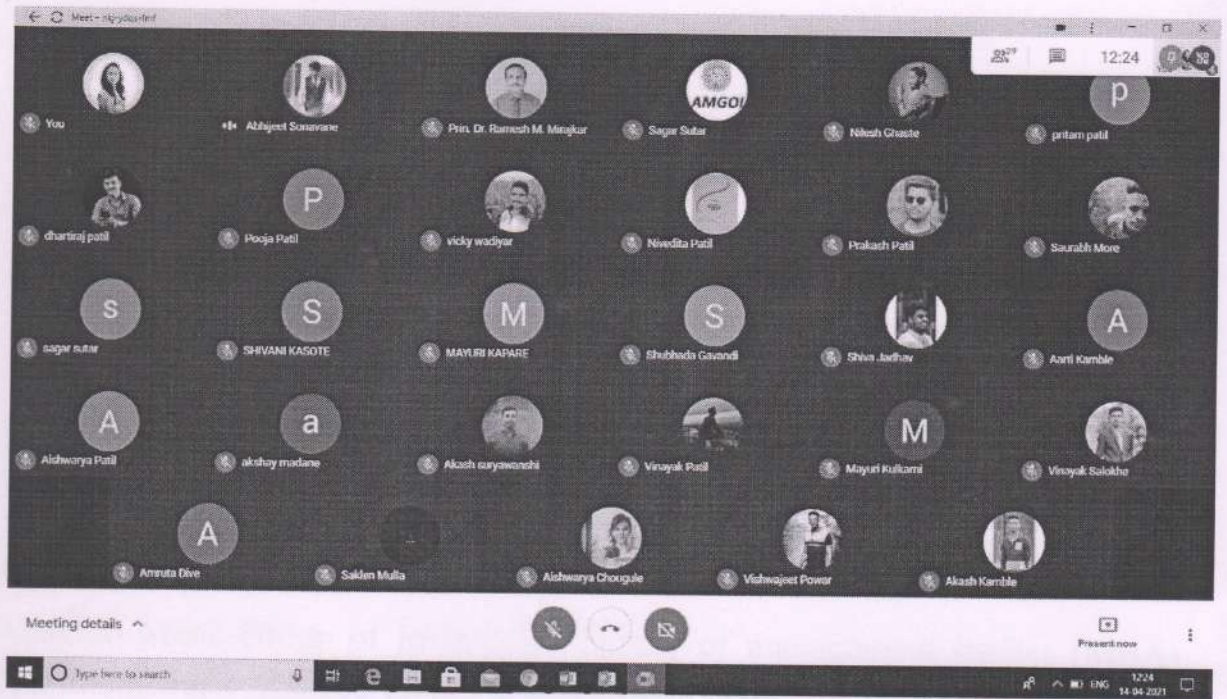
Meet - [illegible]

29

12:24

AMGOI

You
Abhijeet Sonavane
Prin. Dr. Ramesh M. Mirajkar
Sagar Sutar
Nilesh Ghaste
p
pritam patil

dhartiraj patil
P
Pooja Patil
vicky wadiyar
Nivedita Patil
Prakash Patil
Saurabh More

s
sagar sutar
S
SHIVANI KASOTE
M
MAYURI KAPARE
S
Shubhada Gavandi
Shiva Jadhav
A
Aarti Kamble

A
Aishwarya Patil
a
akshay madane
Akash suryawanshi
Vinayak Patil
M
Mayuri Kulkarni
Vinayak Salokhe

A
Amruta Dive
Saklen Mulla
Aishwarya Chougule
Vishwajeet Powar
Akash Kamble

Meeting details

Present now

Type here to search

ENG 12:24 14-04-2021